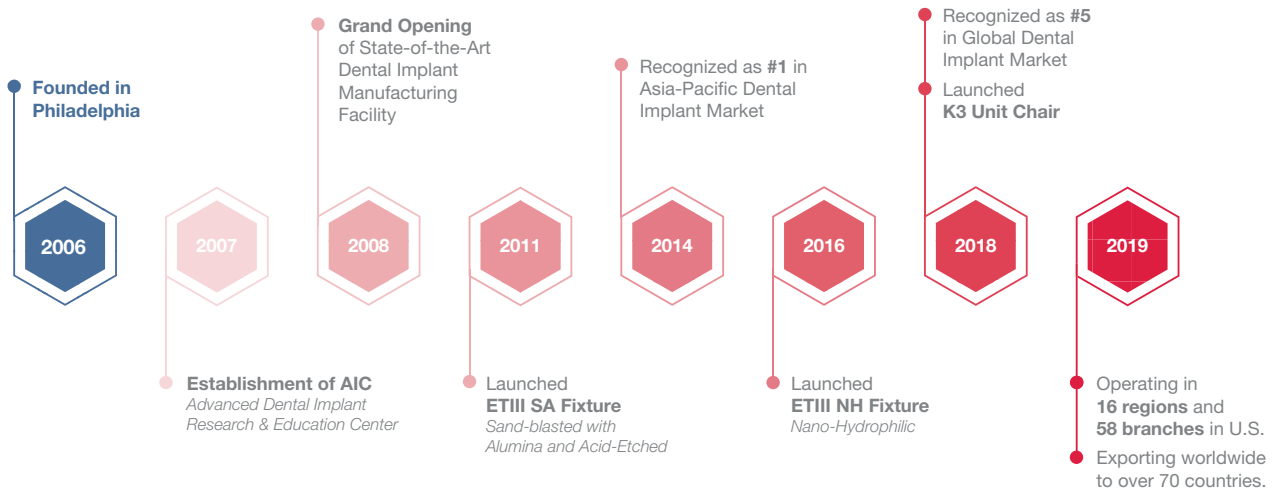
Founded in Philadelphia

2006

Establishment of AIC
Advanced Dental Implant Research & Education Center

2007

Grand Opening of State-of-the-Art Dental Implant Manufacturing Facility

2008

Launched
ETIII SA Fixture
Sand-blasted with Alumina and Acid-Etched

2011

Recognized as #1 in Asia-Pacific Dental Implant Market

2014

Launched
ETIII NH Fixture
Nano-Hydrophilic

2016

Recognized as #5 in Global Dental Implant Market

Launched
K3 Unit Chair

2018

2019

Operating in 16 regions and 58 branches in U.S.

Exporting worldwide to over 70 countries.